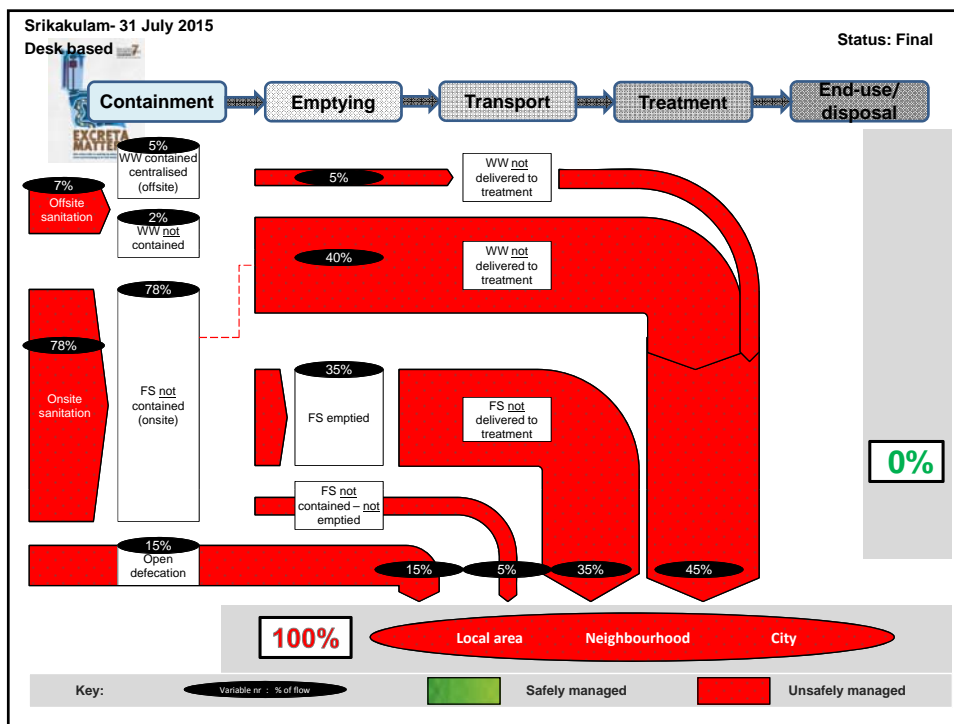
Srikakulam- 31 July 2015
Desk based

Status: Final

EXCRETA MATTERS

Containment
Emptying
Transport
Treatment
End-use/ disposal

5%
WW contained centralised (offsite)

7%
Offsite sanitation

2%
WW not contained

5%

WW not delivered to treatment

40%

WW not delivered to treatment

78%

78%
Onsite sanitation

FS not contained (onsite)

35%
FS emptied

FS not delivered to treatment

FS not contained – not emptied

0%

15%
Open defecation

15%
5%
35%
45%

100%

Local area
Neighbourhood
City

Key:
Variable nr : % of flow
Safely managed
Unsafely managed